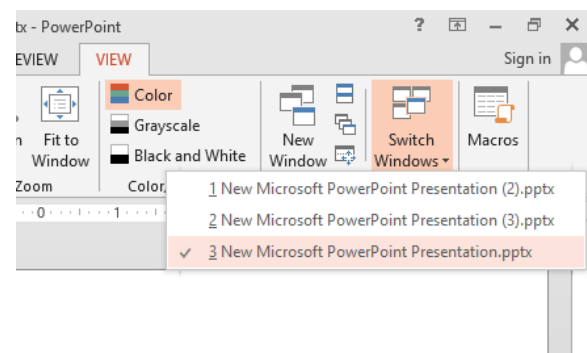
tx - PowerPoint
?
EVIEW VIEW
Sign in
n
Fit to Window
Zoom
Color
Grayscale
Black and White
Color,
New Window
Switch Windows
Macros
1 New Microsoft PowerPoint Presentation (2).pptx
2 New Microsoft PowerPoint Presentation (3).pptx
✓ 3 New Microsoft PowerPoint Presentation.pptx
0 1